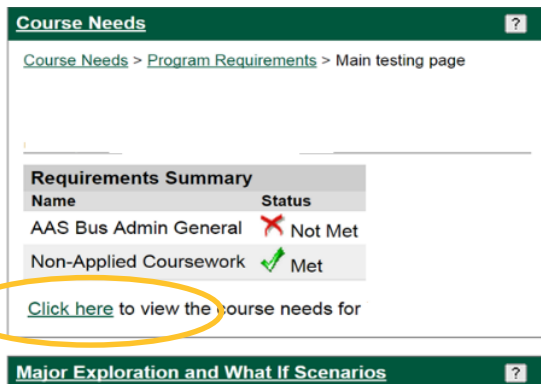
Course Needs ?

Course Needs > Program Requirements > Main testing page

| Requirements Summary | |
|---|---|
| Name | Status |
| AAS Bus Admin General | Not Met |
| Non-Applied Coursework | Met |

Click here to view the course needs for

Major Exploration and What If Scenarios ?